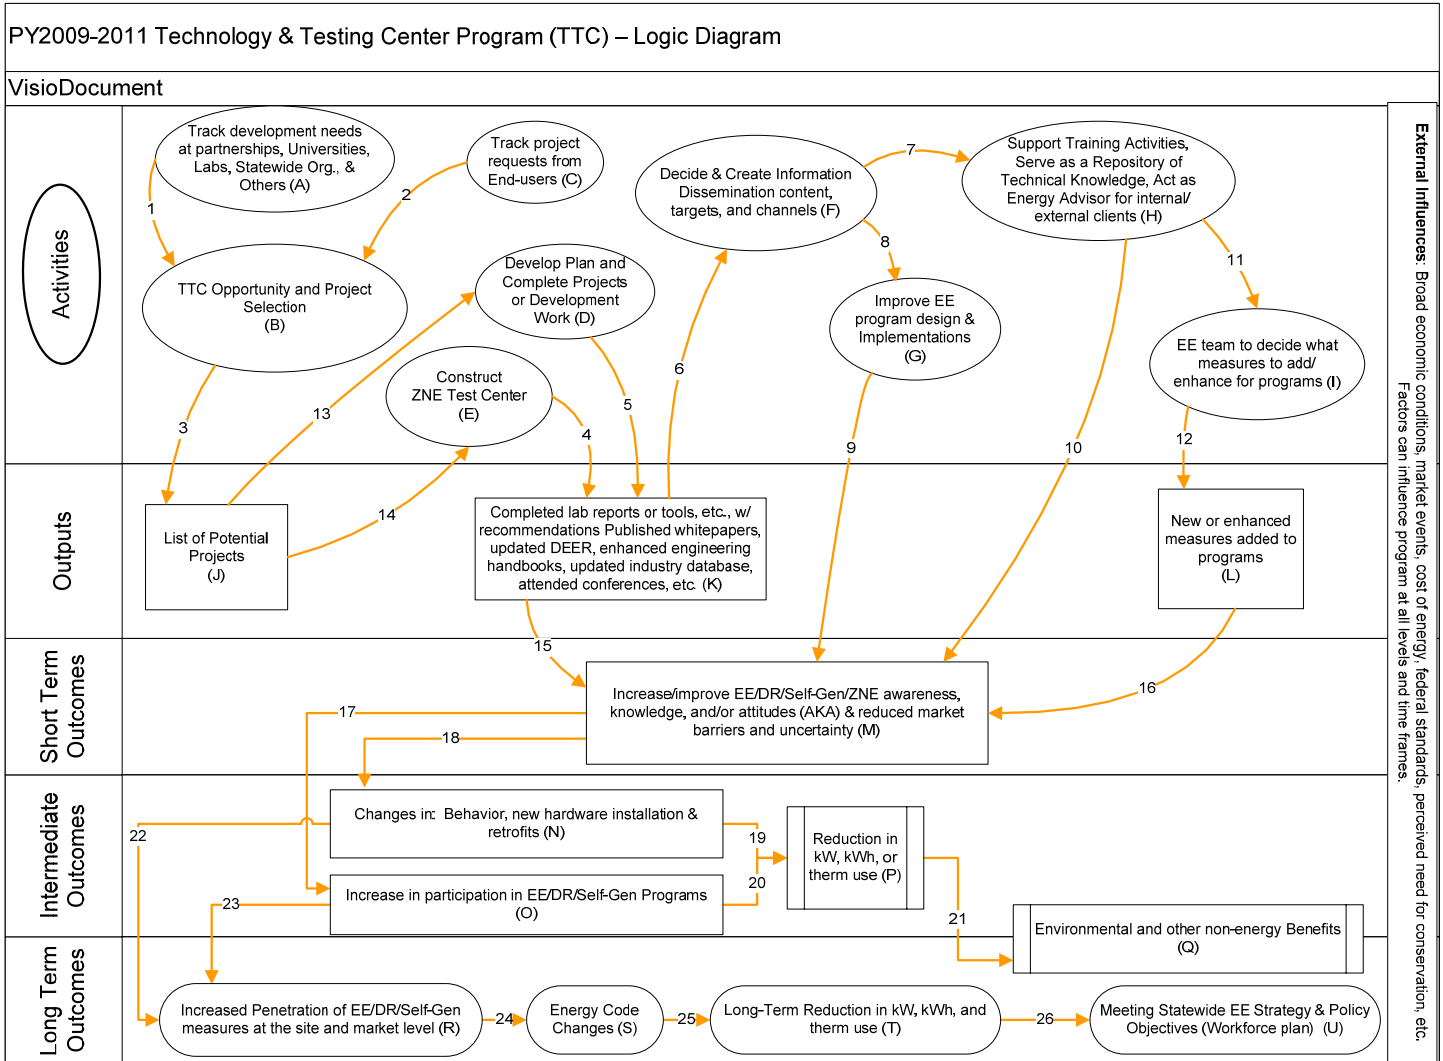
PY2009-2011 Technology & Testing Center Program (TTC) – Logic Diagram

VisioDocument

Activities

Track development needs at partnerships, Universities, Labs, Statewide Org., & Others (A)

Track project requests from End-users (C)

Decide & Create Information Dissemination content, targets, and channels (F)

Support Training Activities, Serve as a Repository of Technical Knowledge, Act as Energy Advisor for internal/ external clients (H)

TTC Opportunity and Project Selection (B)

Develop Plan and Complete Projects or Development Work (D)

Construct ZNE Test Center (E)

Improve EE program design & Implementations (G)

EE team to decide what measures to add/ enhance for programs (I)

Outputs

List of Potential Projects (J)

Completed lab reports or tools, etc., w/ recommendations Published whitepapers, updated DEER, enhanced engineering handbooks, updated industry database, attended conferences, etc. (K)

New or enhanced measures added to programs (L)

Short Term Outcomes

Increase/improve EE/DR/Self-Gen/ZNE awareness, knowledge, and/or attitudes (AKA) & reduced market barriers and uncertainty (M)

Intermediate Outcomes

Changes in: Behavior, new hardware installation & retrofits (N)

Increase in participation in EE/DR/Self-Gen Programs (O)

Reduction in kW, kWh, or therm use (P)

Environmental and other non-energy Benefits (Q)

Long Term Outcomes

Increased Penetration of EE/DR/Self-Gen measures at the site and market level (R)

Energy Code Changes (S)

Long-Term Reduction in kW, kWh, and therm use (T)

Meeting Statewide EE Strategy & Policy Objectives (Workforce plan) (U)

1 2 3 4 5 6 7 8 9 10 11 12 13 14 15 16 17 18 19 20 21 22 23 24 25 26

External Influences: Broad economic conditions, market events, cost of energy, federal standards, perceived need for conservation, etc. Factors can influence program at all levels and time frames.